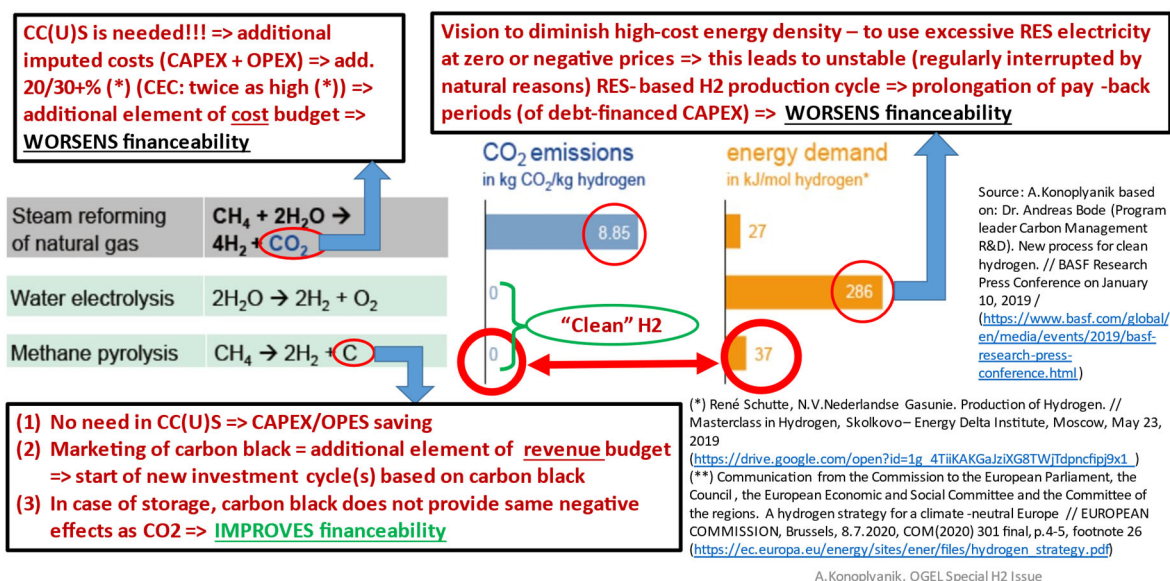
CC(U)S is needed!!! => additional imputed costs (CAPEX + OPEX) => add. 20/30+% (*) (CEC: twice as high (*)) => additional element of cost budget => WORSENS financeability

Vision to diminish high-cost energy density – to use excessive RES electricity at zero or negative prices => this leads to unstable (regularly interrupted by natural reasons) RES- based H2 production cycle => prolongation of pay -back periods (of debt-financed CAPEX) => WORSENS financeability

$CO_2$ emissions
in kg $CO_2$/kg hydrogen

energy demand
in kJ/mol hydrogen*

| | | | |
|---|---|---|---|
| Steam reforming of natural gas | $CH_4 + 2H_2O \rightarrow 4H_2 + CO_2$ | 8.85 | 27 |
| Water electrolysis | $2H_2O \rightarrow 2H_2 + O_2$ | 0 | 286 |
| Methane pyrolysis | $CH_4 \rightarrow 2H_2 + C$ | 0 | 37 |

"Clean" H2

Source: A.Konoplyanik based on: Dr. Andreas Bode (Program leader Carbon Management R&D). New process for clean hydrogen. // BASF Research Press Conference on January 10, 2019 / (https://www.basf.com/global/en/media/events/2019/basf-research-press-conference.html)

(1) No need in CC(U)S => CAPEX/OPES saving
(2) Marketing of carbon black = additional element of revenue budget => start of new investment cycle(s) based on carbon black
(3) In case of storage, carbon black does not provide same negative effects as CO2 => IMPROVES financeability

(*) René Schutte, N.V.Nederlandse Gasunie. Production of Hydrogen. // Masterclass in Hydrogen, Skolkovo– Energy Delta Institute, Moscow, May 23, 2019
(https://drive.google.com/open?id=1g_4TiiKAKGaJziXG8TWjTdpncfipj9x1 )
(**) Communication from the Commission to the European Parliament, the Council , the European Economic and Social Committee and the Committee of the regions. A hydrogen strategy for a climate -neutral Europe // EUROPEAN COMMISSION, Brussels, 8.7.2020, COM(2020) 301 final, p.4-5, footnote 26
(https://ec.europa.eu/energy/sites/ener/files/hydrogen_strategy.pdf)

A.Konoplyanik, OGEL Special H2 Issue